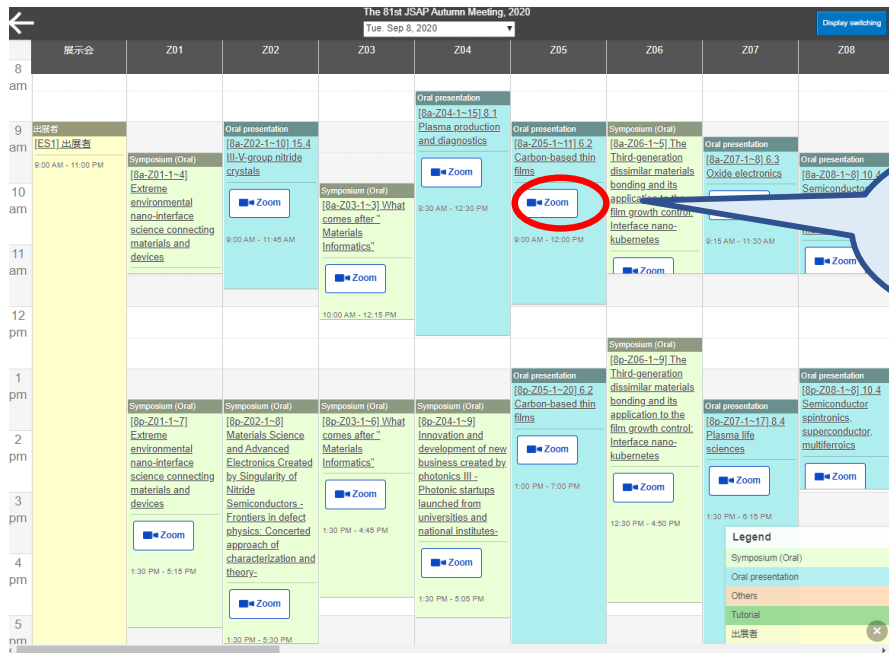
The 81st JSAP Autumn Meeting, 2020
Tue. Sep 8, 2020
Display switching

展示会 Z01 Z02 Z03 Z04 Z05 Z06 Z07 Z08

8 am
9 am
10 am
11 am
12 pm
1 pm
2 pm
3 pm
4 pm
5 pm

出展者
[ES1] 出展者
9:00 AM - 11:00 PM

Symposium (Oral)
[8a-Z01-1~4]
Extreme environmental nano-interface science connecting materials and devices

Oral presentation
[8a-Z02-1~10] 15.4 III-V-group nitride crystals
Zoom
9:00 AM - 11:45 AM

Symposium (Oral)
[8a-Z03-1~3] What comes after "Materials Informatics"
Zoom
10:00 AM - 12:15 PM

Oral presentation
[8a-Z04-1~15] 8.1 Plasma production and diagnostics
Zoom
8:30 AM - 12:30 PM

Oral presentation
[8a-Z05-1~11] 6.2 Carbon-based thin films
Zoom
9:00 AM - 12:00 PM

Symposium (Oral)
[8a-Z06-1~5] The Third-generation dissimilar materials bonding and its application to the film growth control: Interface nano-kubernetes
Zoom

Oral presentation
[8a-Z07-1~8] 6.3 Oxide electronics
9:15 AM - 11:30 AM

Oral presentation
[8a-Z08-1~8] 10.4 Semiconductor
Zoom

Symposium (Oral)
[8p-Z01-1~7]
Extreme environmental nano-interface science connecting materials and devices
Zoom
1:30 PM - 5:15 PM

Symposium (Oral)
[8p-Z02-1~8]
Materials Science and Advanced Electronics Created by Singularity of Nitride Semiconductors - Frontiers in defect physics: Concerted approach of characterization and theory-
Zoom
1:30 PM - 5:30 PM

Symposium (Oral)
[8p-Z03-1~6] What comes after "Materials Informatics"
Zoom
1:30 PM - 4:45 PM

Symposium (Oral)
[8p-Z04-1~9]
Innovation and development of new business created by photonics III - Photonic startups launched from universities and national institutes-
Zoom
1:30 PM - 5:05 PM

Oral presentation
[8p-Z05-1~20] 6.2 Carbon-based thin films
Zoom
1:00 PM - 7:00 PM

Symposium (Oral)
[8p-Z06-1~9] The Third-generation dissimilar materials bonding and its application to the film growth control: Interface nano-kubernetes
Zoom
12:30 PM - 4:50 PM

Oral presentation
[8p-Z07-1~17] 8.4 Plasma life sciences
Zoom
1:30 PM - 6:15 PM

Oral presentation
[8p-Z08-1~8] 10.4 Semiconductor spintronics, superconductor, multiferroics
Zoom

Legend
Symposium (Oral)
Oral presentation
Others
Tutorial
出展者